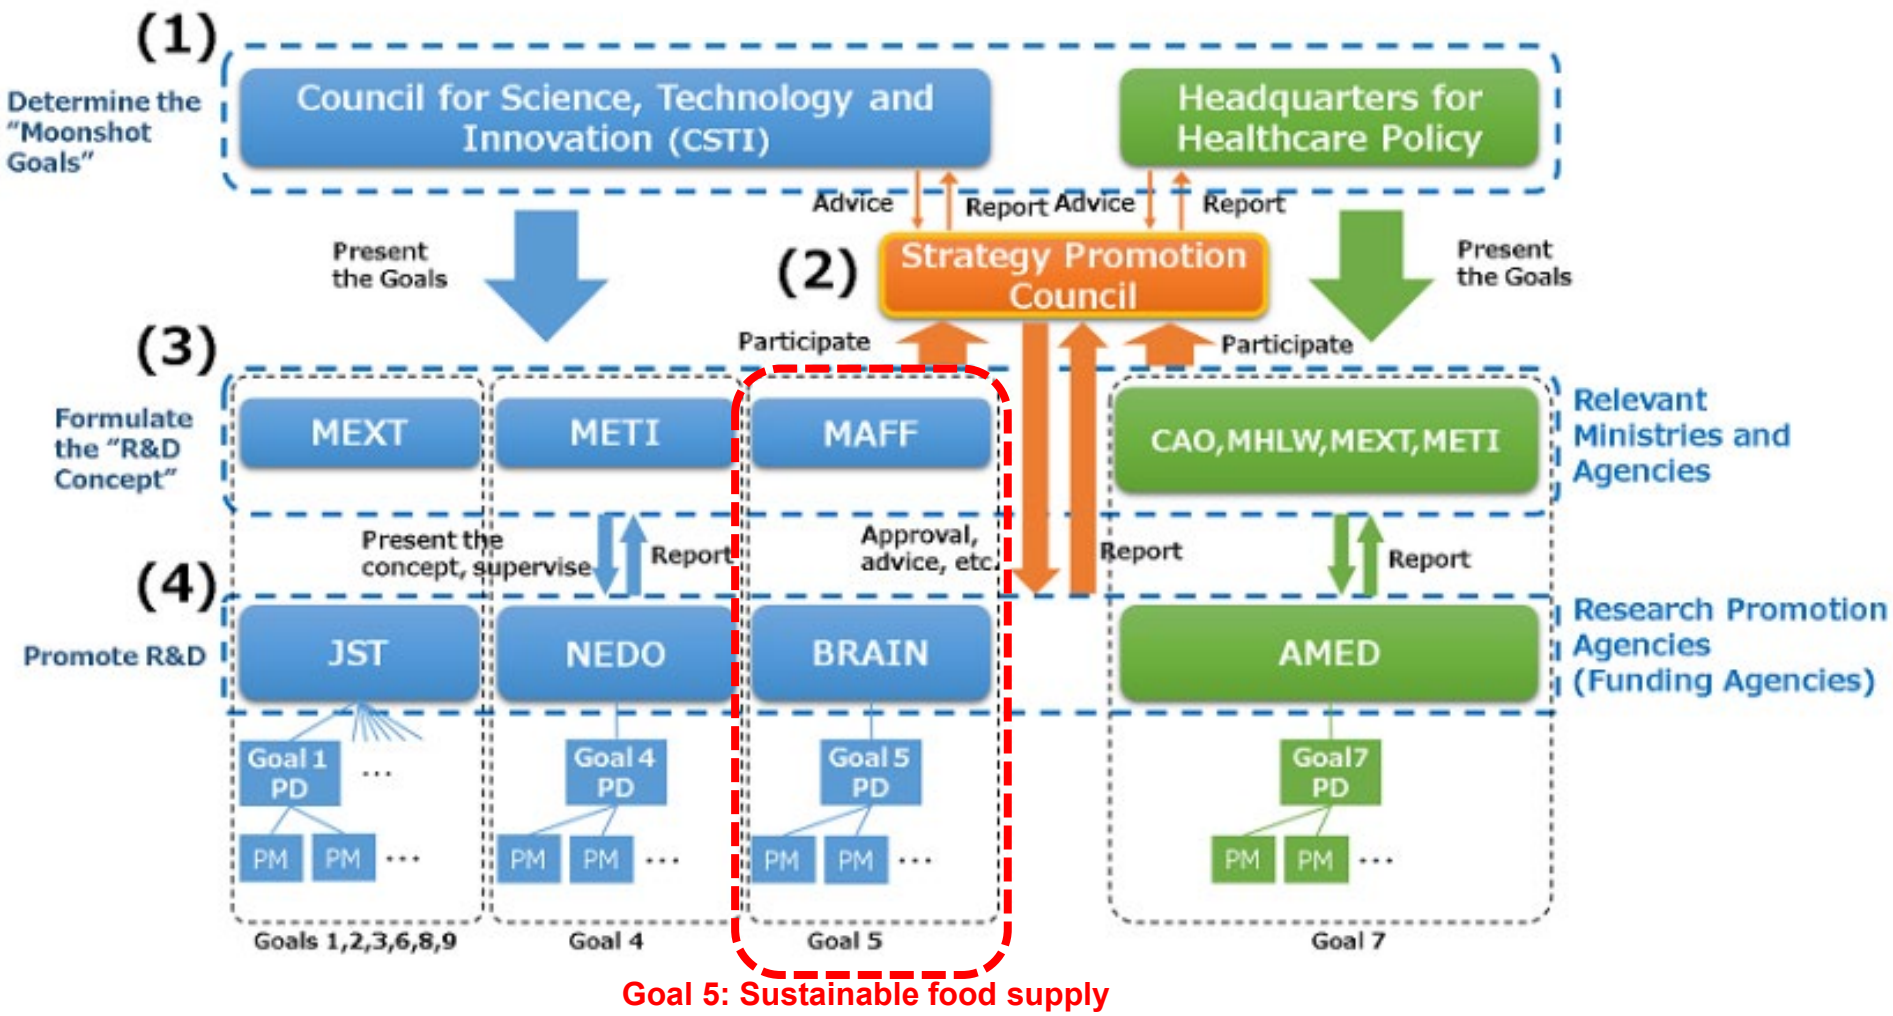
(1)

Determine the "Moonshot Goals"

Council for Science, Technology and Innovation (CSTI)

Headquarters for Healthcare Policy

Advice

Report

Advice

Report

Present the Goals

(2)

Strategy Promotion Council

Present the Goals

(3)

Participate

Participate

Formulate the "R&D Concept"

MEXT

METI

MAFF

CAO,MHLW,MEXT,METI

Relevant Ministries and Agencies

Present the concept, supervise

Report

Approval, advice, etc.

Report

Report

(4)

Promote R&D

JST

NEDO

BRAIN

AMED

Research Promotion Agencies (Funding Agencies)

Goal 1 PD

…

Goal 4 PD

Goal 5 PD

Goal7 PD

PM

PM

…

PM

PM

…

PM

PM

…

PM

PM

…

Goals 1,2,3,6,8,9

Goal 4

Goal 5

Goal 7

Goal 5: Sustainable food supply